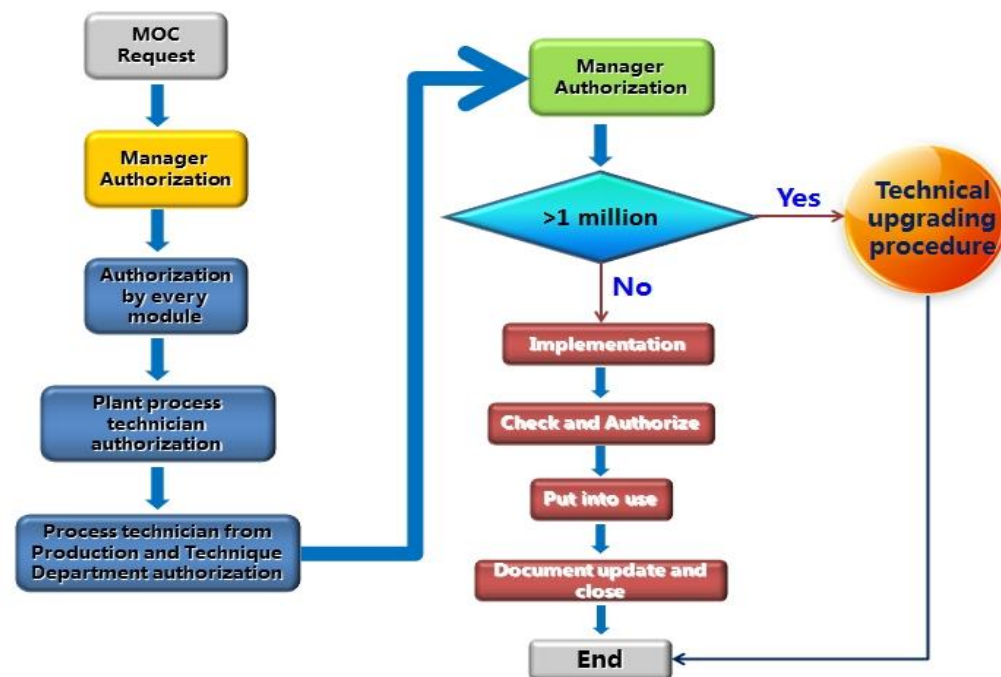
MOC Request

Manager Authorization

Authorization by every module

Plant process technician authorization

Process technician from Production and Technique Department authorization

Manager Authorization

>1 million

Yes

Technical upgrading procedure

No

Implementation

Check and Authorize

Put into use

Document update and close

End